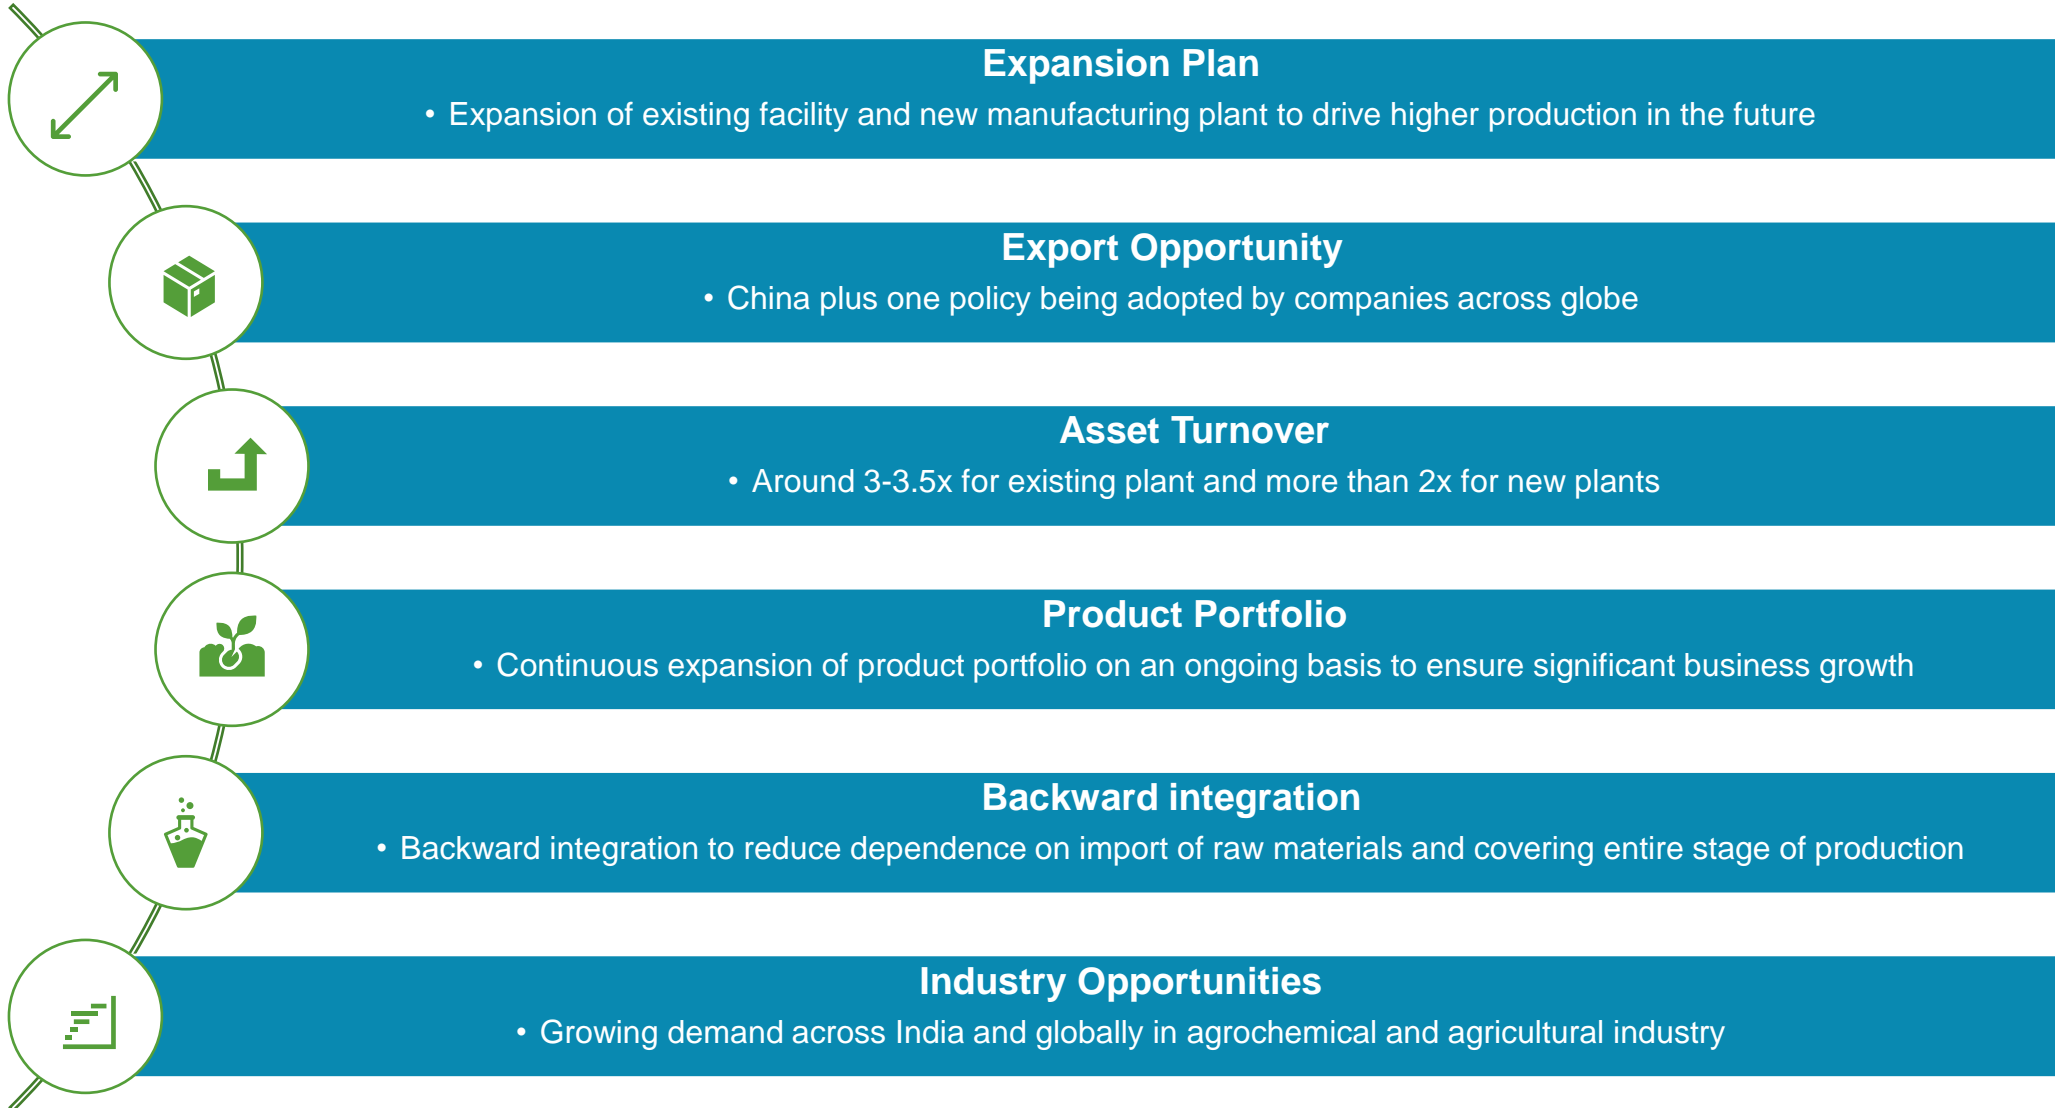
Expansion Plan
• Expansion of existing facility and new manufacturing plant to drive higher production in the future

Export Opportunity
• China plus one policy being adopted by companies across globe

Asset Turnover
• Around 3-3.5x for existing plant and more than 2x for new plants

Product Portfolio
• Continuous expansion of product portfolio on an ongoing basis to ensure significant business growth

Backward integration
• Backward integration to reduce dependence on import of raw materials and covering entire stage of production

Industry Opportunities
• Growing demand across India and globally in agrochemical and agricultural industry